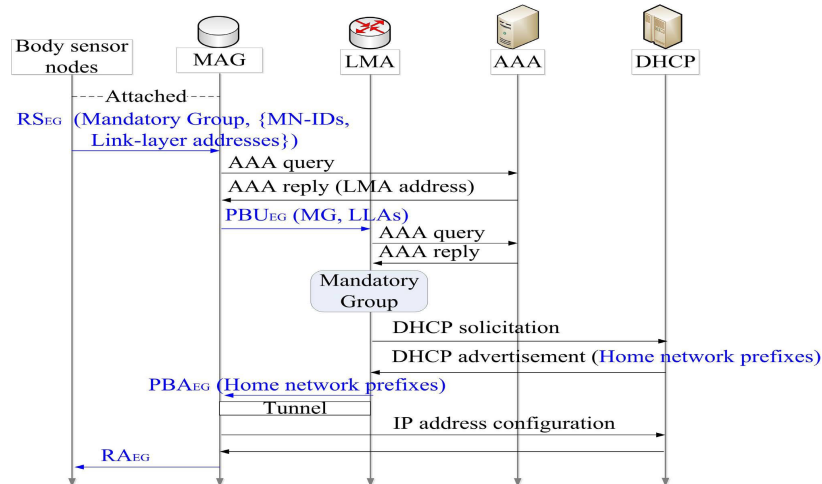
Body sensor nodes

MAG

LMA

AAA

DHCP

Attached

RS$_{EG}$ (Mandatory Group, {MN-IDs, Link-layer addresses})

AAA query

AAA reply (LMA address)

PBU$_{EG}$ (MG, LLAs)

AAA query

AAA reply

Mandatory Group

DHCP solicitation

DHCP advertisement (Home network prefixes)

PBA$_{EG}$ (Home network prefixes)

Tunnel

IP address configuration

RA$_{EG}$